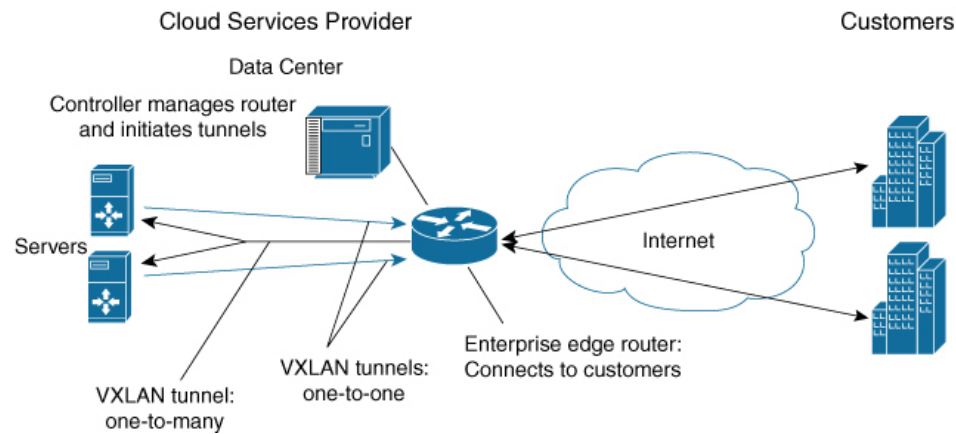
Cloud Services Provider

Customers

Data Center

Controller manages router and initiates tunnels

Servers

Internet

VXLAN tunnels: one-to-one

Enterprise edge router: Connects to customers

VXLAN tunnel: one-to-many